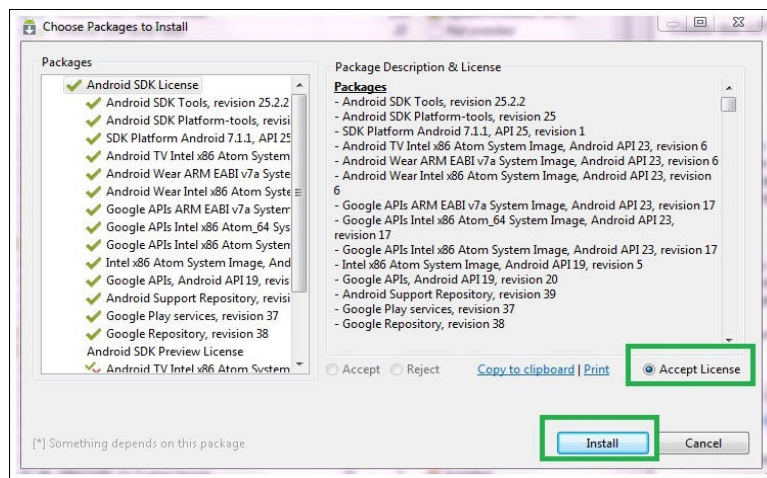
Choose Packages to Install

Packages

Android SDK License
Android SDK Tools, revision 25.2.2
Android SDK Platform-tools, revisi
SDK Platform Android 7.1.1, API 25
Android TV Intel x86 Atom System
Android Wear ARM EABI v7a Syste
Android Wear Intel x86 Atom Syste
Google APIs ARM EABI v7a Systen
Google APIs Intel x86 Atom_64 Sys
Google APIs Intel x86 Atom Systen
Intel x86 Atom System Image, And
Google APIs, Android API 19, revis
Android Support Repository, revisi
Google Play services, revision 37
Google Repository, revision 38
Android SDK Preview License
Android TV Intel x86 Atom System

Package Description & License

Packages
- Android SDK Tools, revision 25.2.2
- Android SDK Platform-tools, revision 25
- SDK Platform Android 7.1.1, API 25, revision 1
- Android TV Intel x86 Atom System Image, Android API 23, revision 6
- Android Wear ARM EABI v7a System Image, Android API 23, revision 6
- Android Wear Intel x86 Atom System Image, Android API 23, revision 6
- Google APIs ARM EABI v7a System Image, Android API 23, revision 17
- Google APIs Intel x86 Atom_64 System Image, Android API 23, revision 17
- Google APIs Intel x86 Atom System Image, Android API 23, revision 17
- Intel x86 Atom System Image, Android API 19, revision 5
- Google APIs, Android API 19, revision 20
- Android Support Repository, revision 39
- Google Play services, revision 37
- Google Repository, revision 38

Accept Reject Copy to clipboard | Print Accept License

[*] Something depends on this package

Install Cancel